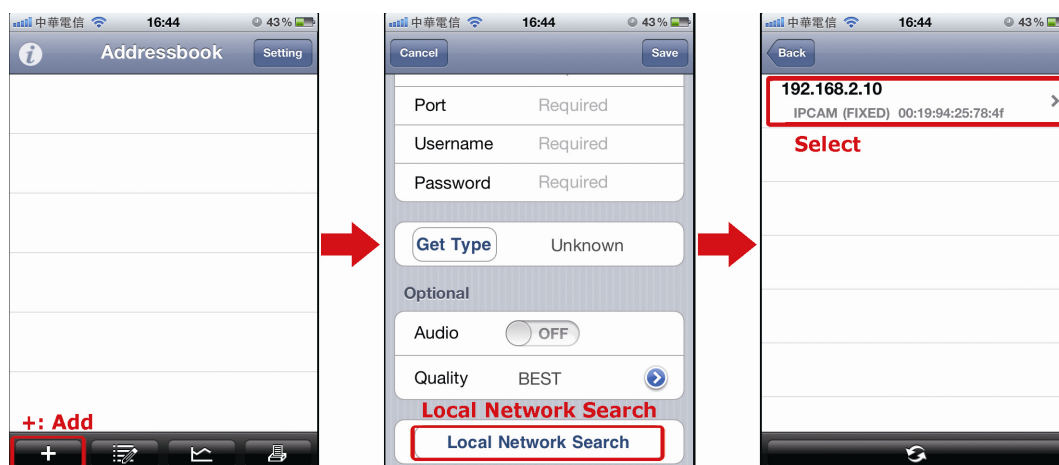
中華電信 16:44 43%

Addressbook

Setting

+: Add

+

中華電信 16:44 43%

Cancel

Save

Port Required

Username Required

Password Required

Get Type Unknown

Optional

Audio OFF

Quality BEST

Local Network Search

Local Network Search

中華電信 16:44 43%

Back

192.168.2.10

IPCAM (FIXED) 00:19:94:25:78:4f

Select